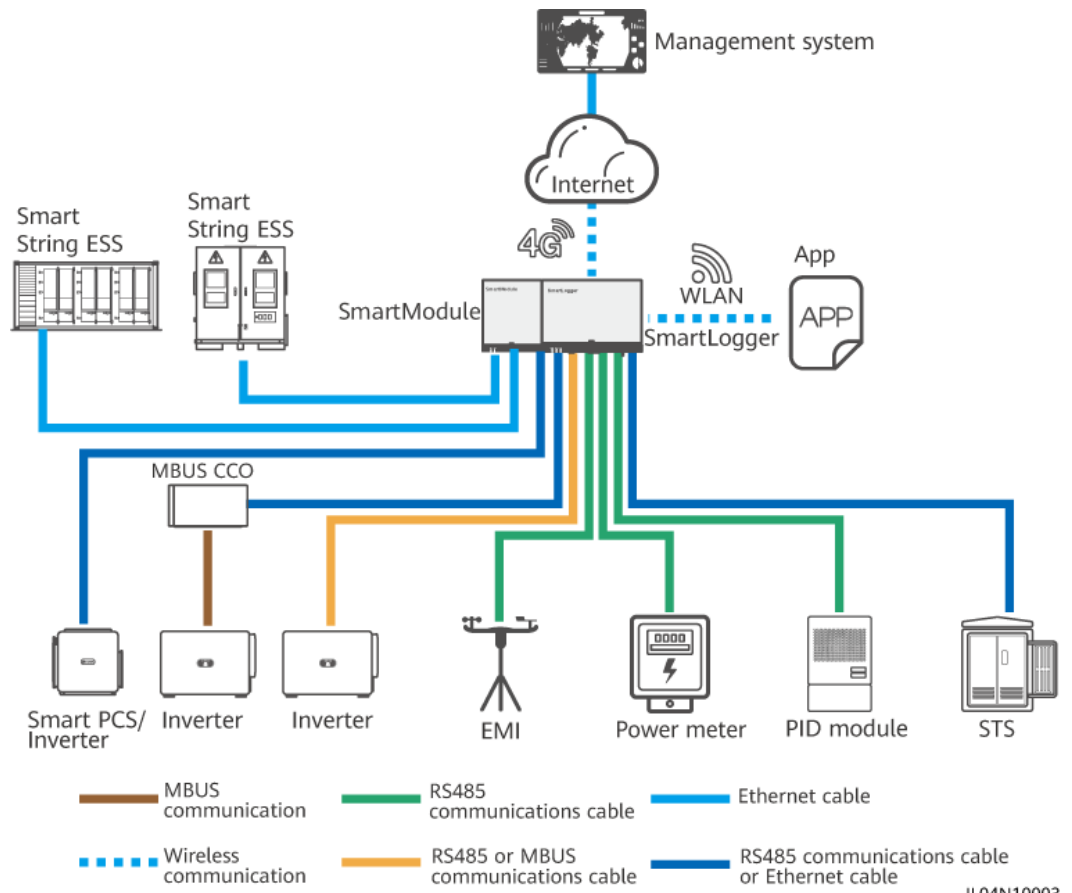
Management system

Internet

4G

WLAN

App

APP

Smart String ESS

Smart String ESS

SmartModule

SmartModule

SmartLogger

SmartLogger

MBUS CCO

Smart PCS/ Inverter

Inverter

Inverter

EMI

Power meter

PID module

STS

MBUS communication

RS485 communications cable

Ethernet cable

Wireless communication

RS485 or MBUS communications cable

RS485 communications cable or Ethernet cable

IL04N10003